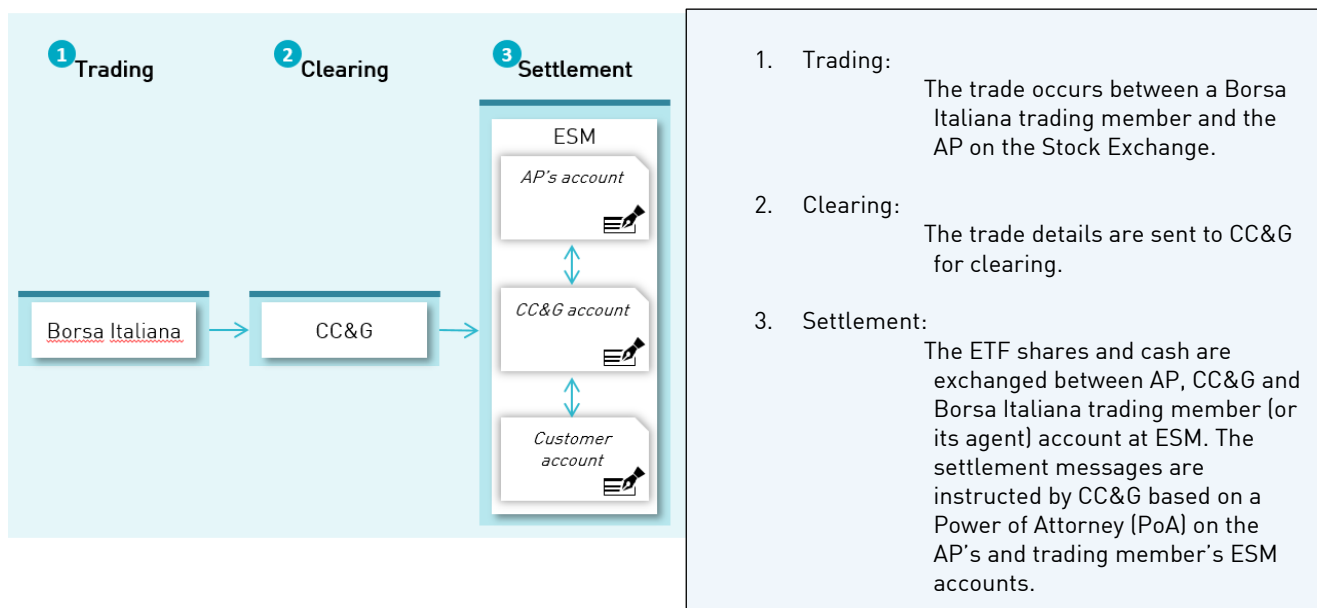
1 Trading

2 Clearing

3 Settlement

ESM

AP's account

CC&G account

Customer account

Borsa Italiana

CC&G

1. Trading:
The trade occurs between a Borsa Italiana trading member and the AP on the Stock Exchange.

2. Clearing:
The trade details are sent to CC&G for clearing.

3. Settlement:
The ETF shares and cash are exchanged between AP, CC&G and Borsa Italiana trading member (or its agent) account at ESM. The settlement messages are instructed by CC&G based on a Power of Attorney (PoA) on the AP's and trading member's ESM accounts.